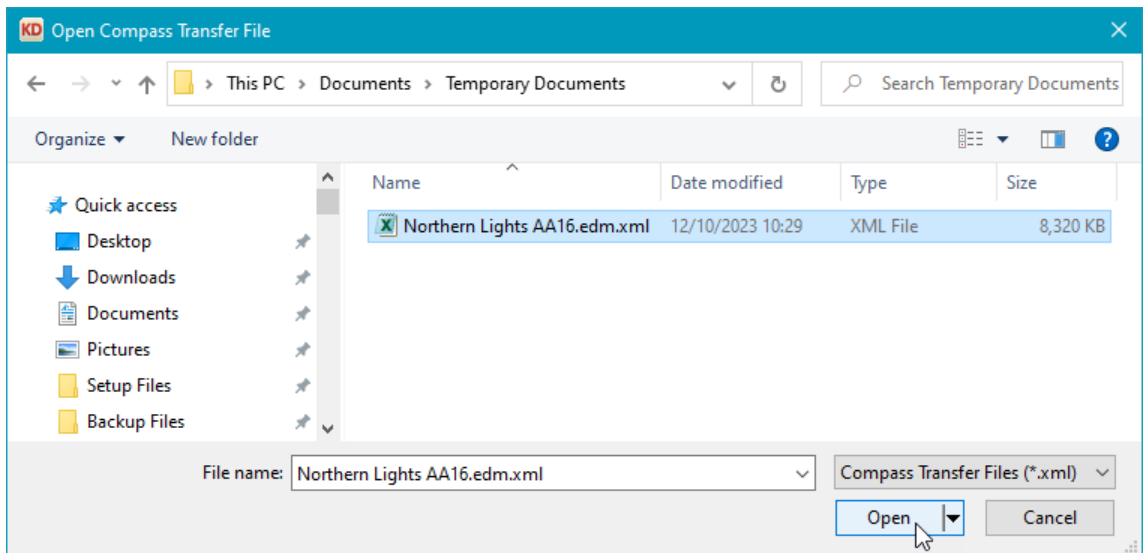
KD Open Compass Transfer File

This PC > Documents > Temporary Documents

Search Temporary Documents

Organize ▾ New folder

Quick access
Desktop
Downloads
Documents
Pictures
Setup Files
Backup Files

| Name | Date modified | Type | Size |
|---|---|---|---|
| Northern Lights AA16.edm.xml | 12/10/2023 10:29 | XML File | 8,320 KB |

File name: Northern Lights AA16.edm.xml

Compass Transfer Files (*.xml)

Open

Cancel